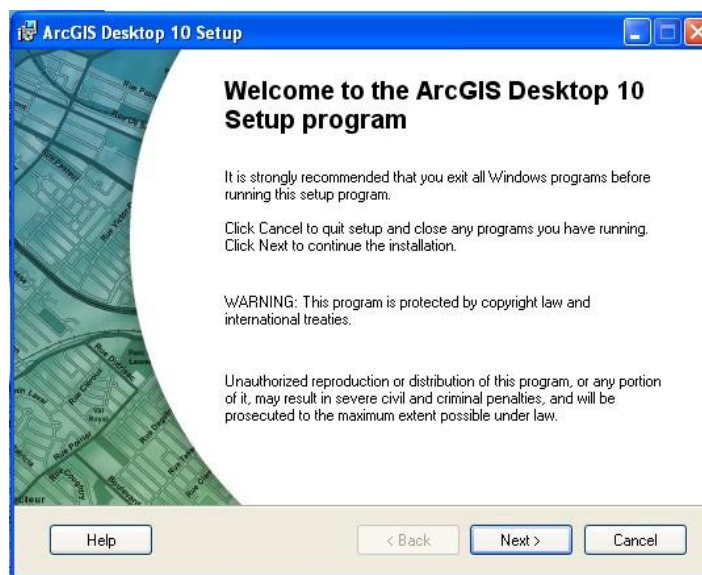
ArcGIS Desktop 10 Setup

Welcome to the ArcGIS Desktop 10 Setup program

It is strongly recommended that you exit all Windows programs before running this setup program.

Click Cancel to quit setup and close any programs you have running. Click Next to continue the installation.

WARNING: This program is protected by copyright law and international treaties.

Unauthorized reproduction or distribution of this program, or any portion of it, may result in severe civil and criminal penalties, and will be prosecuted to the maximum extent possible under law.

Help

< Back

Next >

Cancel